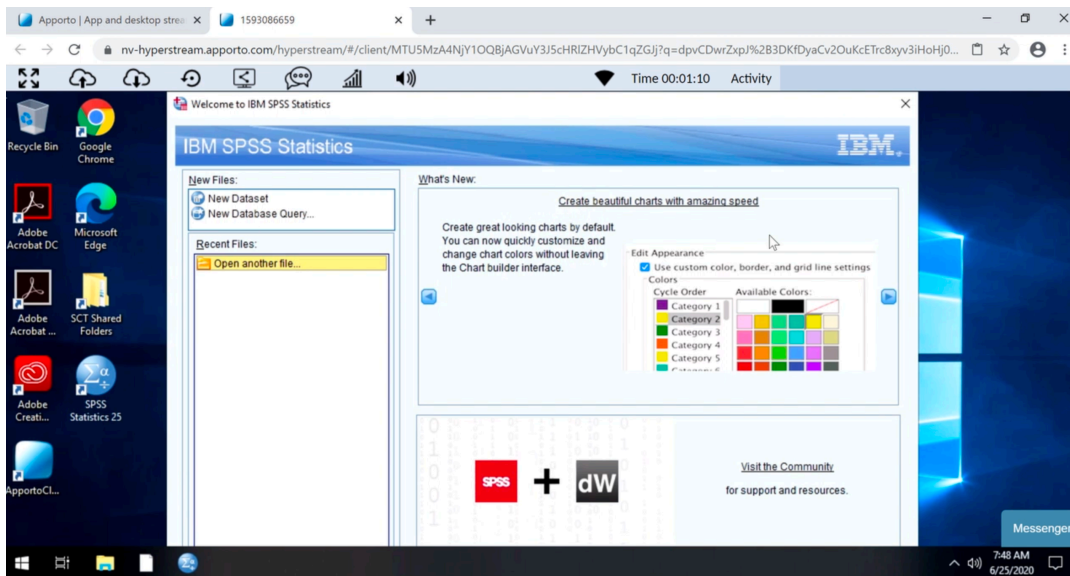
Apporto | App and desktop strea ×   1593086659 ×  +

nv-hyperstream.apporto.com/hyperstream/#/client/MTU5MzA4NjY1OQBjAGVuY3J5cHRIZHVybC1qZGJj?q=dpvCDwrZxpJ%2B3DKfDyaCv2OuKcETrc8xyv3iHoHj0...

Time 00:01:10   Activity

Recycle Bin
Google Chrome
Adobe Acrobat DC
Microsoft Edge
Adobe Acrobat ...
SCT Shared Folders
Adobe Creati...
SPSS Statistics 25
ApportoCl...

Welcome to IBM SPSS Statistics

IBM SPSS Statistics

IBM.

New Files:
New Dataset
New Database Query...

Recent Files:
Open another file...

What's New:

Create beautiful charts with amazing speed

Create great looking charts by default. You can now quickly customize and change chart colors without leaving the Chart builder interface.

Edit Appearance
Use custom color, border, and grid line settings
Colors
Cycle Order
Available Colors:
Category 1
Category 2
Category 3
Category 4
Category 5

SPSS + dW

Visit the Community
for support and resources.

Messenger

7:48 AM
6/25/2020